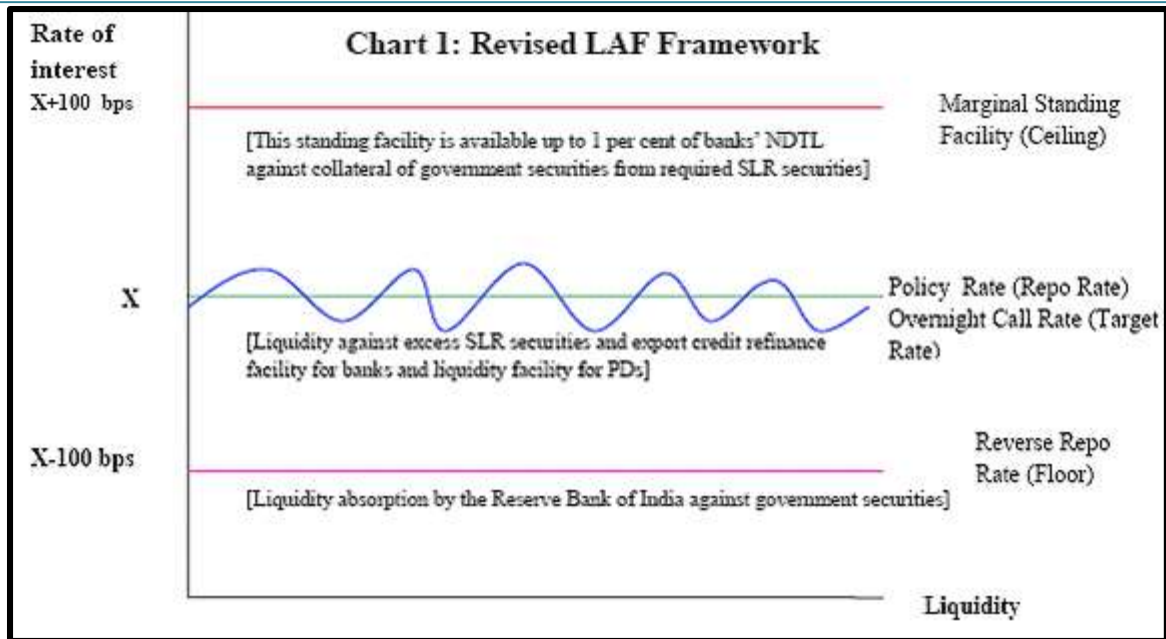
Rate of interest

Chart 1: Revised LAF Framework

X+100 bps

Marginal Standing Facility (Ceiling)

[This standing facility is available up to 1 per cent of banks' NDTL against collateral of government securities from required SLR securities]

X

Policy Rate (Repo Rate)
Overnight Call Rate (Target Rate)

[Liquidity against excess SLR securities and export credit refinance facility for banks and liquidity facility for PDs]

X-100 bps

Reverse Repo Rate (Floor)

[Liquidity absorption by the Reserve Bank of India against government securities]

Liquidity